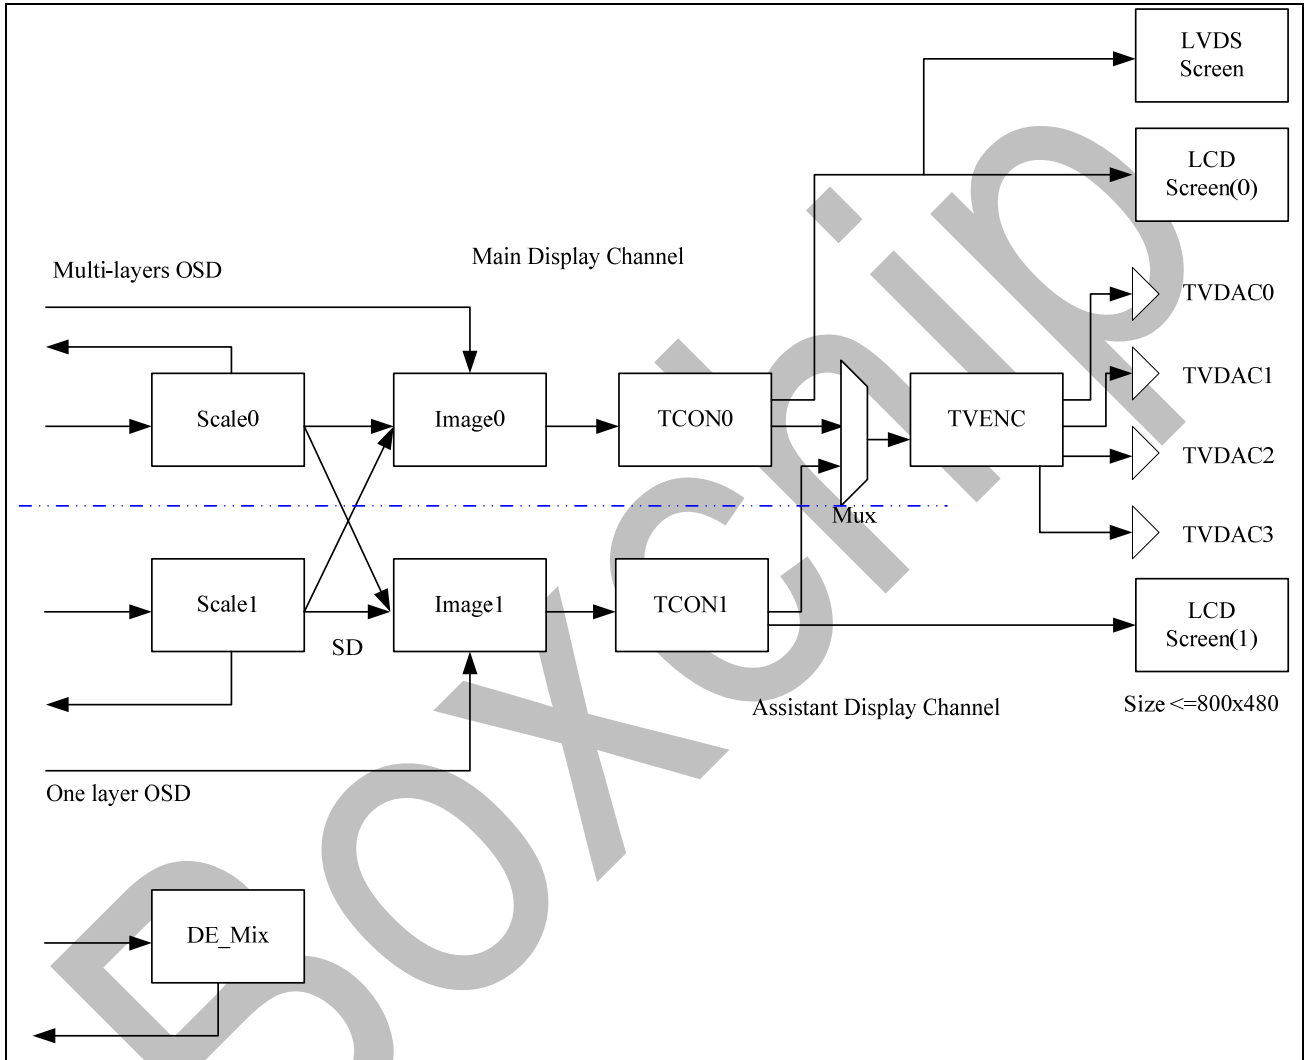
LVDS Screen

LCD Screen(0)

Main Display Channel

Multi-layers OSD

TVDAC0

TVDAC1

Scale0

Image0

TCON0

TVENC

TVDAC2

Mux

TVDAC3

Scale1

Image1

TCON1

LCD Screen(1)

SD

Assistant Display Channel

Size <=800x480

One layer OSD

DE_Mix

boxchip